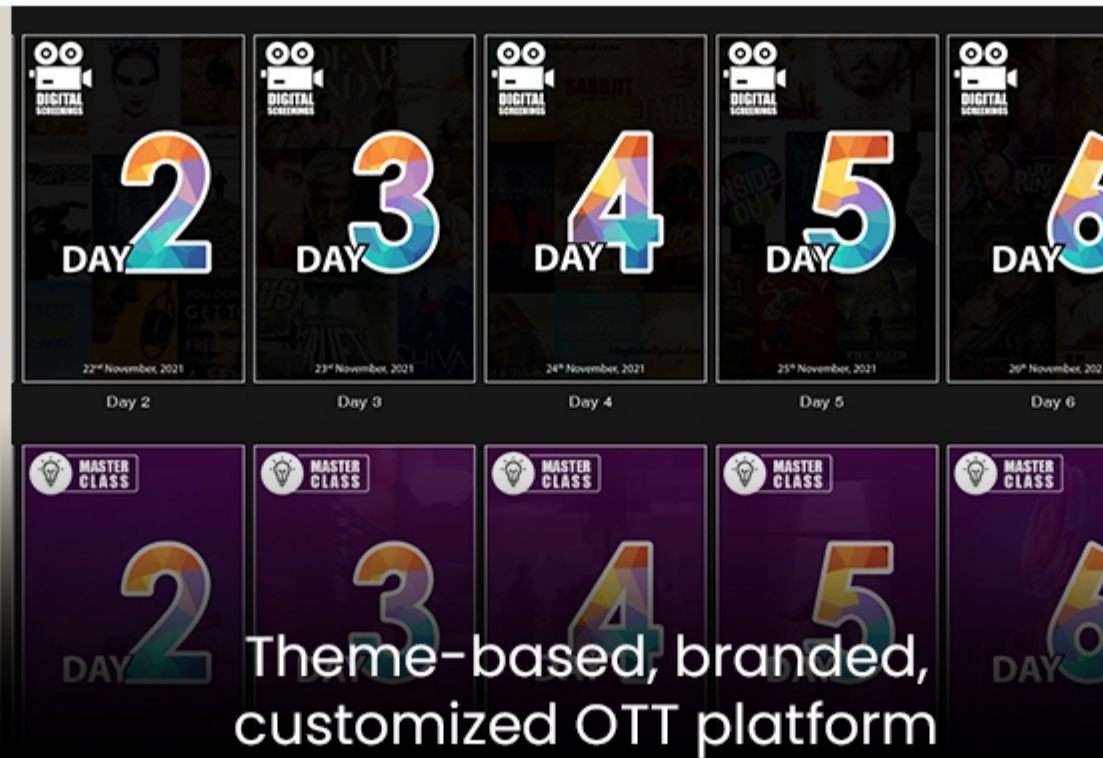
DIGITAL SCREENINGS
DAY 2
22nd November, 2021
Day 2

DIGITAL SCREENINGS
DAY 3
23rd November, 2021
Day 3

DIGITAL SCREENINGS
DAY 4
24th November, 2021
Day 4

DIGITAL SCREENINGS
DAY 5
25th November, 2021
Day 5

DIGITAL SCREENINGS
DAY 6
26th November, 202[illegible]
Day 6

MASTER CLASS
DAY 2

MASTER CLASS
3

MASTER CLASS
4

MASTER CLASS
5

MASTER CLASS
DAY 6

Theme-based, branded, customized OTT platform